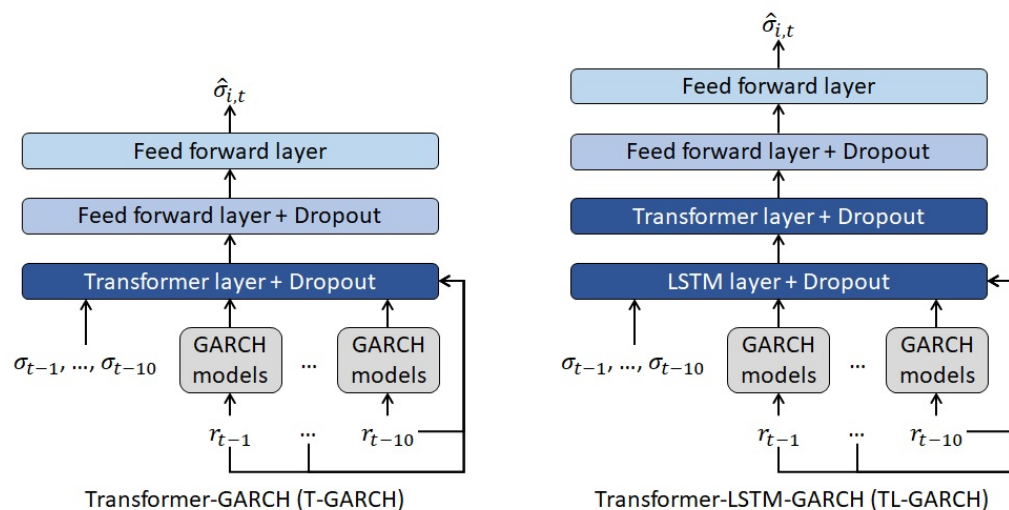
$\hat{\sigma}_{i,t}$

Feed forward layer

Feed forward layer + Dropout

Transformer layer + Dropout

$\sigma_{t-1}, \ldots, \sigma_{t-10}$

GARCH models

...

GARCH models

$r_{t-1}$

...

$r_{t-10}$

Transformer-GARCH (T-GARCH)

$\hat{\sigma}_{i,t}$

Feed forward layer

Feed forward layer + Dropout

Transformer layer + Dropout

LSTM layer + Dropout

$\sigma_{t-1}, \ldots, \sigma_{t-10}$

GARCH models

...

GARCH models

$r_{t-1}$

...

$r_{t-10}$

Transformer-LSTM-GARCH (TL-GARCH)